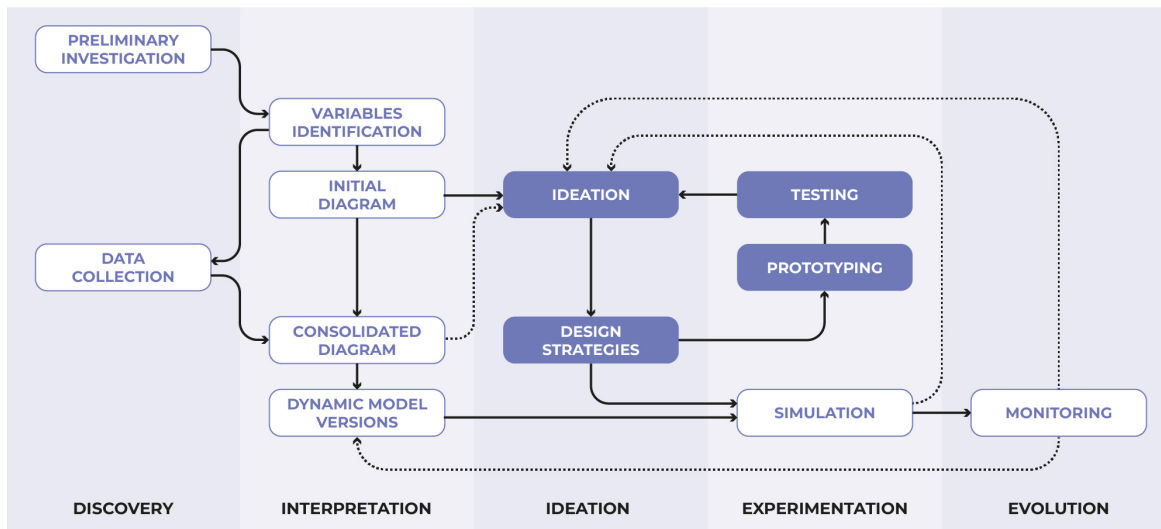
PRELIMINARY INVESTIGATION

VARIABLES IDENTIFICATION

INITIAL DIAGRAM

IDEATION

TESTING

PROTOTYPING

DATA COLLECTION

CONSOLIDATED DIAGRAM

DESIGN STRATEGIES

DYNAMIC MODEL VERSIONS

SIMULATION

MONITORING

DISCOVERY

INTERPRETATION

IDEATION

EXPERIMENTATION

EVOLUTION